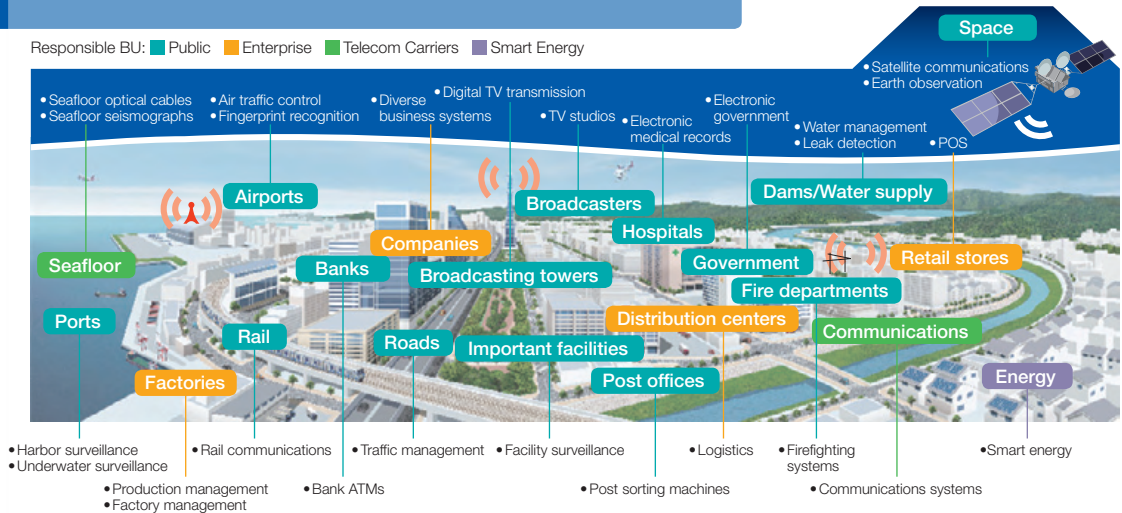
Responsible BU: Public Enterprise Telecom Carriers Smart Energy

Space
•Satellite communications
•Earth observation

•Seafloor optical cables
•Seafloor seismographs

•Air traffic control
•Fingerprint recognition

•Diverse business systems

•Digital TV transmission

•TV studios

•Electronic medical records

•Electronic government

•Water management
•Leak detection

•POS

Airports
Broadcasters
Dams/Water supply
Hospitals
Companies
Seafloor
Banks
Broadcasting towers
Government
Retail stores
Fire departments
Ports
Distribution centers
Rail
Roads
Important facilities
Communications
Factories
Post offices
Energy

•Harbor surveillance
•Underwater surveillance

•Rail communications

•Traffic management

•Facility surveillance

•Logistics

•Firefighting systems

•Smart energy

•Production management
•Factory management

•Bank ATMs

•Post sorting machines

•Communications systems